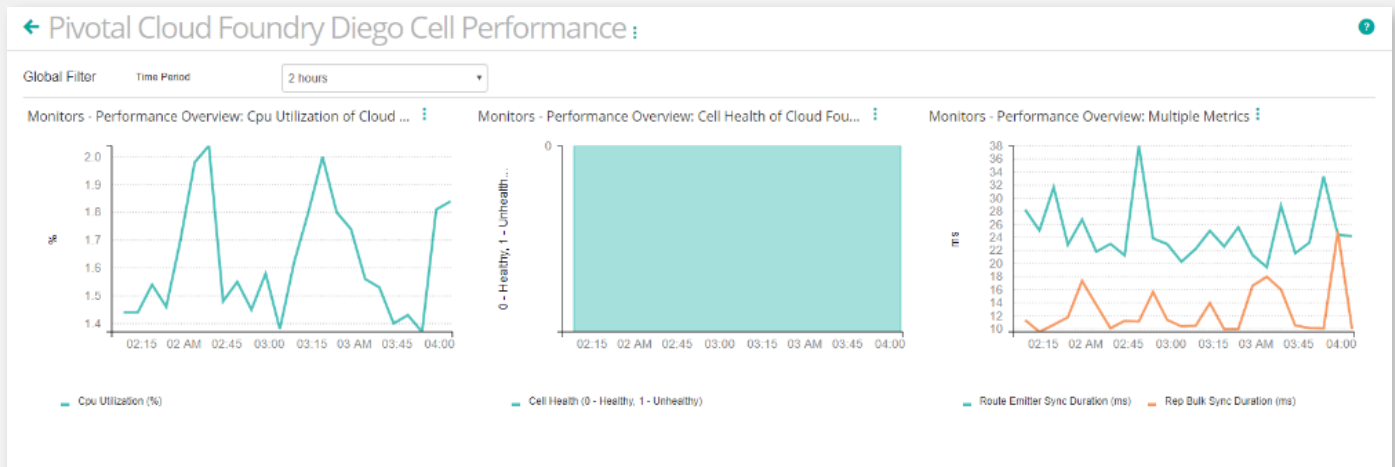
← Pivotal Cloud Foundry Diego Cell Performance

?

Global Filter Time Period 2 hours

Monitors - Performance Overview: Cpu Utilization of Cloud ...

2.0
1.9
1.8
1.7
1.6
1.5
1.4

%

02:15 02 AM 02:45 03:00 03:15 03 AM 03:45 04:00

Cpu Utilization (%)

Monitors - Performance Overview: Cell Health of Cloud Fou...

0

0 - Healthy, 1 - Unhealth...

02:15 02 AM 02:45 03:00 03:15 03 AM 03:45 04:00

Cell Health (0 - Healthy, 1 - Unhealthy)

Monitors - Performance Overview: Multiple Metrics

38
36
34
32
30
28
26
24
22
20
18
16
14
12
10

ms

02:15 02 AM 02:45 03:00 03:15 03 AM 03:45 04:00

Route Emitter Sync Duration (ms) Rep Bulk Sync Duration (ms)